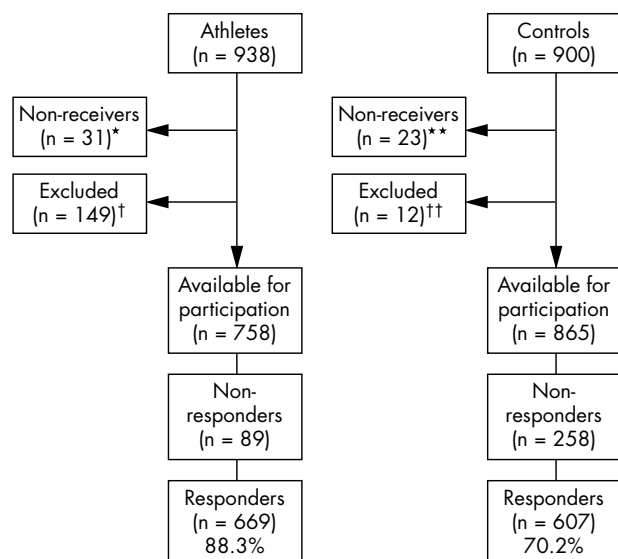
Athletes (n = 938)

Non-receivers (n = 31)*

Excluded (n = 149)†

Available for participation (n = 758)

Non-responders (n = 89)

Responders (n = 669) 88.3%

Controls (n = 900)

Non-receivers (n = 23)**

Excluded (n = 12)††

Available for participation (n = 865)

Non-responders (n = 258)

Responders (n = 607) 70.2%